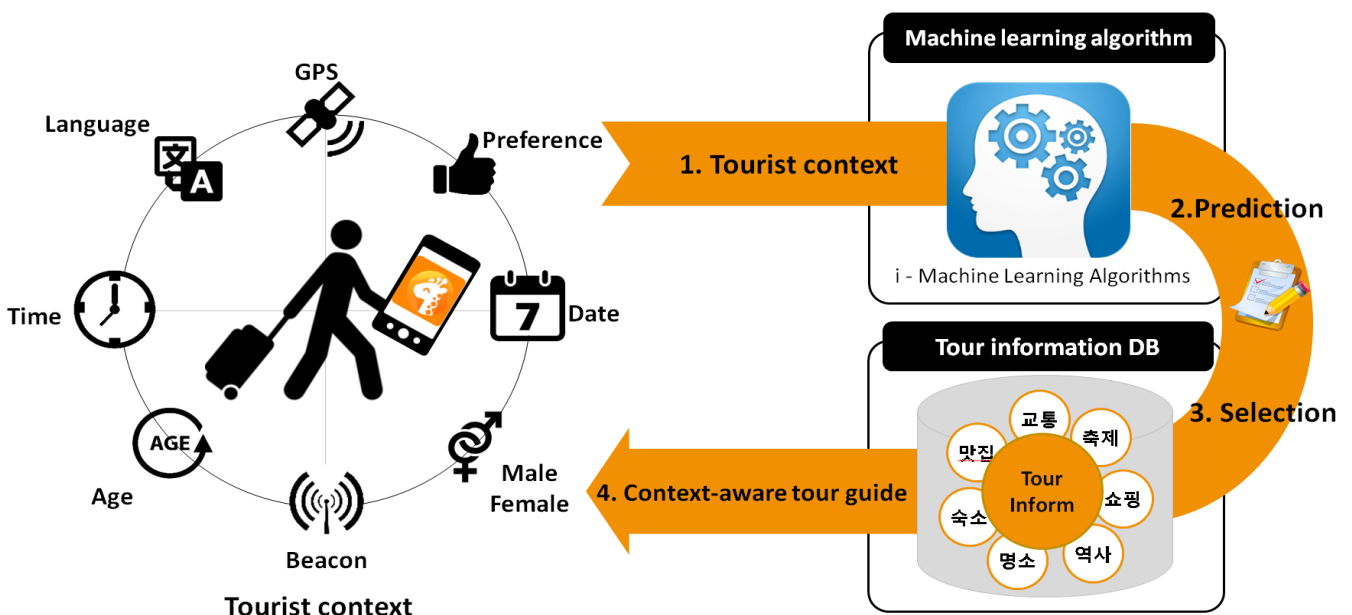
GPS

Language

Preference

Time

7

Date

AGE

Age

Beacon

Male
Female

Tourist context

Machine learning algorithm

1. Tourist context

i - Machine Learning Algorithms

2.Prediction

Tour information DB

3. Selection

4. Context-aware tour guide

교통
축제
맛집
Tour
Inform
쇼핑
숙소
명소
역사